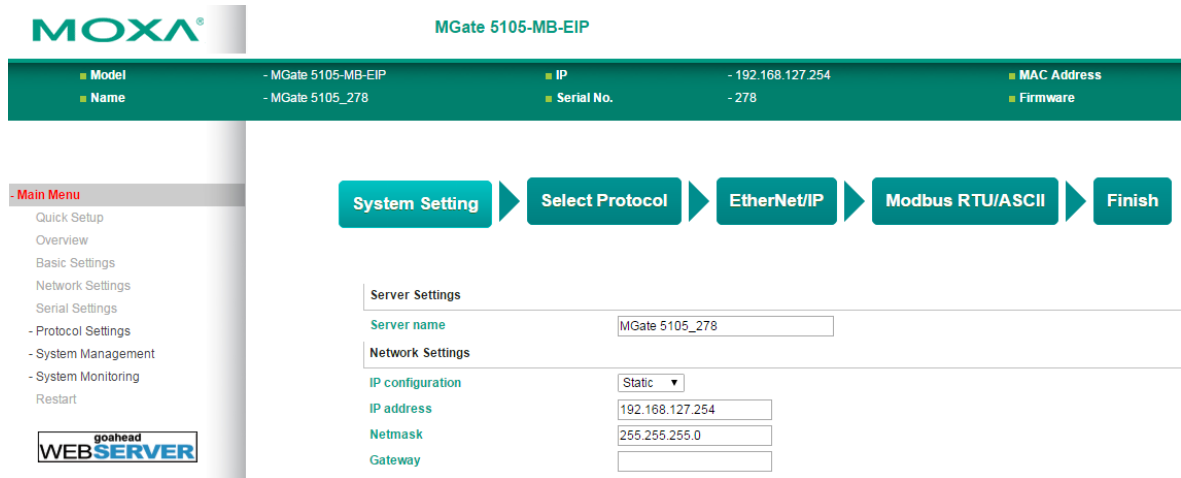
MOXA®

MGate 5105-MB-EIP

Model - MGate 5105-MB-EIP
Name - MGate 5105_278
IP - 192.168.127.254
Serial No. - 278
MAC Address
Firmware

- Main Menu
Quick Setup
Overview
Basic Settings
Network Settings
Serial Settings
- Protocol Settings
- System Management
- System Monitoring
Restart

goahead WEBSERVER

System Setting
Select Protocol
EtherNet/IP
Modbus RTU/ASCII
Finish

Server Settings
| Server name | MGate 5105_278 |
|---|---|

Network Settings
| IP configuration | Static ▼ |
|---|---|
| IP address | 192.168.127.254 |
| Netmask | 255.255.255.0 |
| Gateway | |